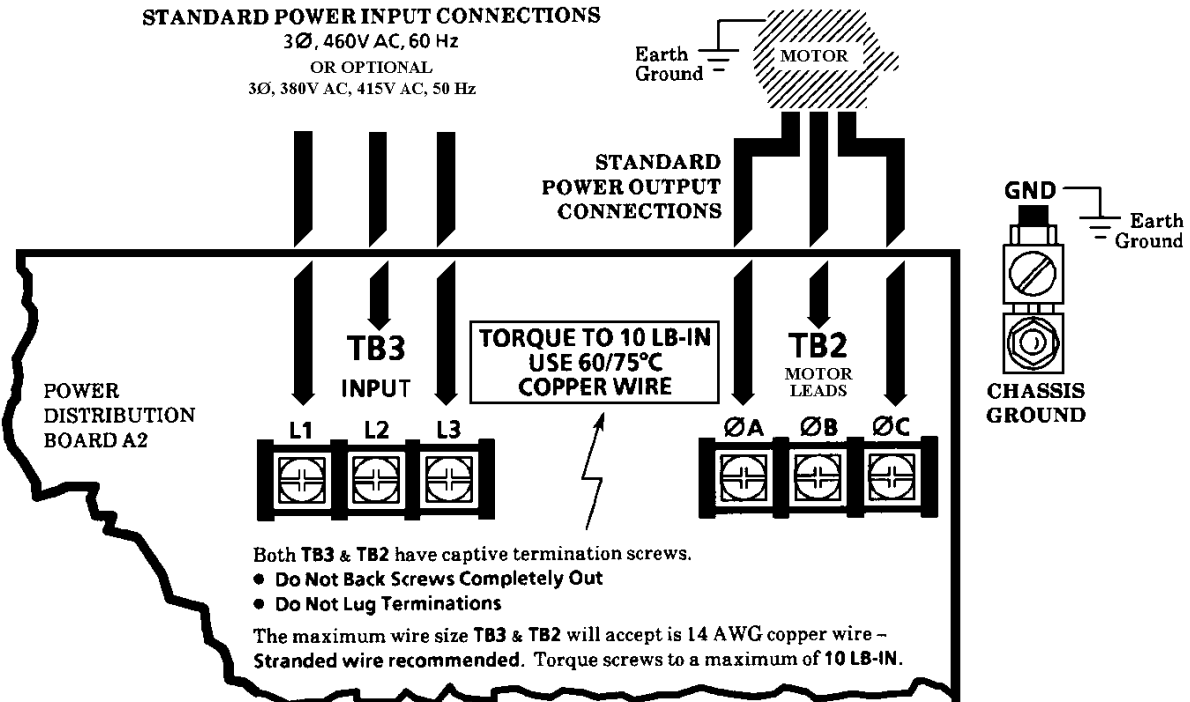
STANDARD POWER INPUT CONNECTIONS
3Ø, 460V AC, 60 Hz
OR OPTIONAL
3Ø, 380V AC, 415V AC, 50 Hz

Earth Ground

MOTOR

STANDARD POWER OUTPUT CONNECTIONS

GND

Earth Ground

POWER DISTRIBUTION BOARD A2

TB3
INPUT

TORQUE TO 10 LB-IN
USE 60/75°C
COPPER WIRE

TB2
MOTOR LEADS

CHASSIS GROUND

L1 L2 L3

ØA ØB ØC

Both TB3 & TB2 have captive termination screws.
• Do Not Back Screws Completely Out
• Do Not Lug Terminations

The maximum wire size TB3 & TB2 will accept is 14 AWG copper wire – Stranded wire recommended. Torque screws to a maximum of 10 LB-IN.